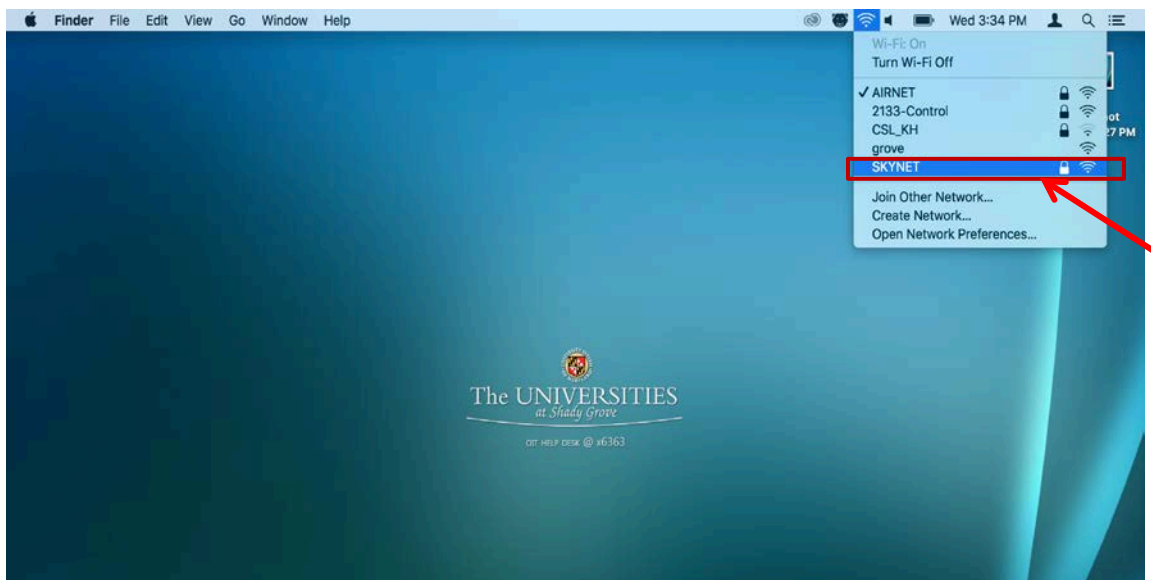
Finder File Edit View Go Window Help

Wed 3:34 PM

Wi-Fi: On
Turn Wi-Fi Off

✓ AIRNET
2133-Control
CSL_KH
grove
SKYNET

Join Other Network...
Create Network...
Open Network Preferences...

ot
27 PM

The UNIVERSITIES
at Shady Grove

OIT HELP DESK @ x6363